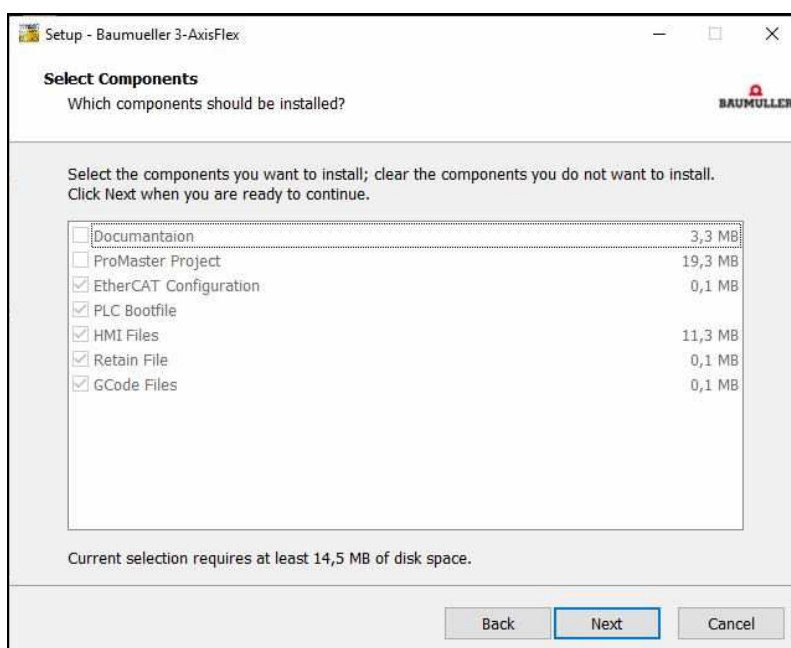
Setup - Baumueller 3-AxisFlex

Select Components
Which components should be installed?

BAUMÜLLER

Select the components you want to install; clear the components you do not want to install. Click Next when you are ready to continue.

| Component | Size |
|---|---|
| Documantaion | 3,3 MB |
| ProMaster Project | 19,3 MB |
| EtherCAT Configuration | 0,1 MB |
| PLC Bootfile | |
| HMI Files | 11,3 MB |
| Retain File | 0,1 MB |
| GCode Files | 0,1 MB |

Current selection requires at least 14,5 MB of disk space.

Back Next Cancel